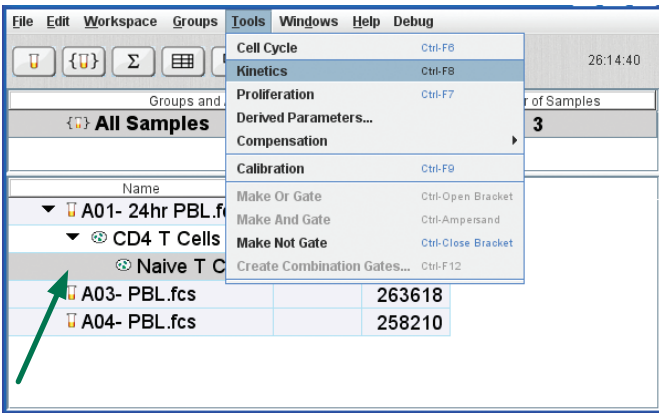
File Edit Workspace Groups Tools Windows Help Debug

26:14:40

Groups and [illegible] r of Samples

All Samples 3

Name

A01- 24hr PBL.f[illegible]

CD4 T Cells

Naive T C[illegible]

A03- PBL.fcs 263618

A04- PBL.fcs 258210

Cell Cycle Ctrl-F6
Kinetics Ctrl-F8
Proliferation Ctrl-F7
Derived Parameters...
Compensation
Calibration Ctrl-F9
Make Or Gate Ctrl-Open Bracket
Make And Gate Ctrl-Ampersand
Make Not Gate Ctrl-Close Bracket
Create Combination Gates... Ctrl-F12